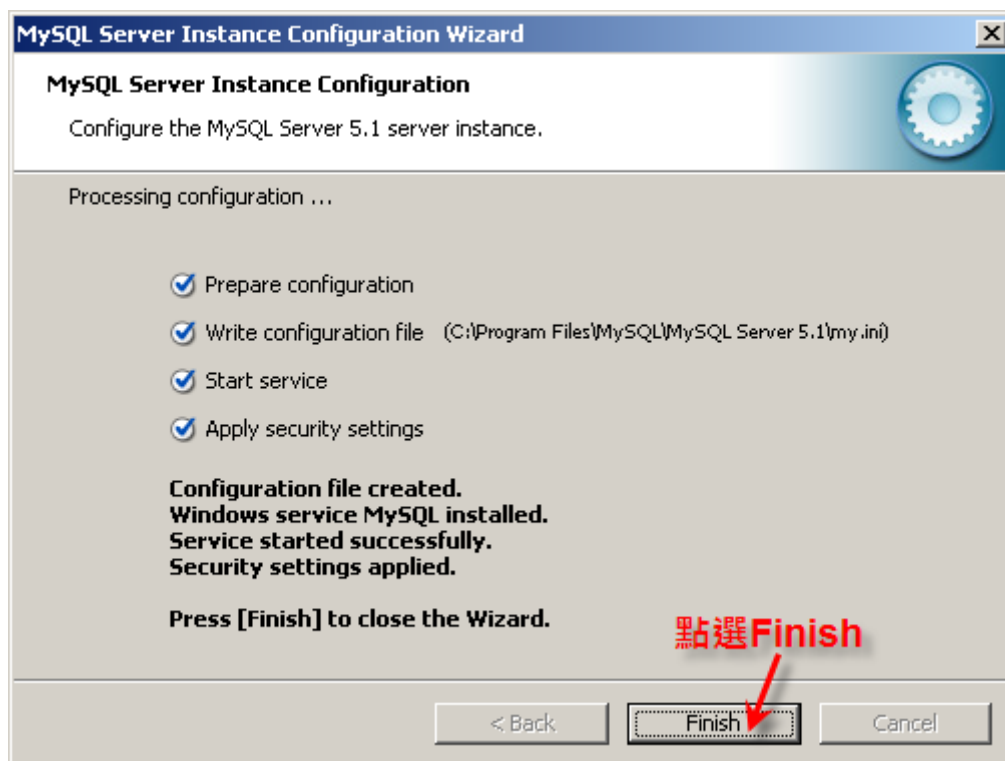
MySQL Server Instance Configuration Wizard

MySQL Server Instance Configuration

Configure the MySQL Server 5.1 server instance.

Processing configuration ...

Prepare configuration

Write configuration file (C:\Program Files\MySQL\MySQL Server 5.1\my.ini)

Start service

Apply security settings

Configuration file created.
Windows service MySQL installed.
Service started successfully.
Security settings applied.

Press [Finish] to close the Wizard.

點選Finish

< Back

Finish

Cancel